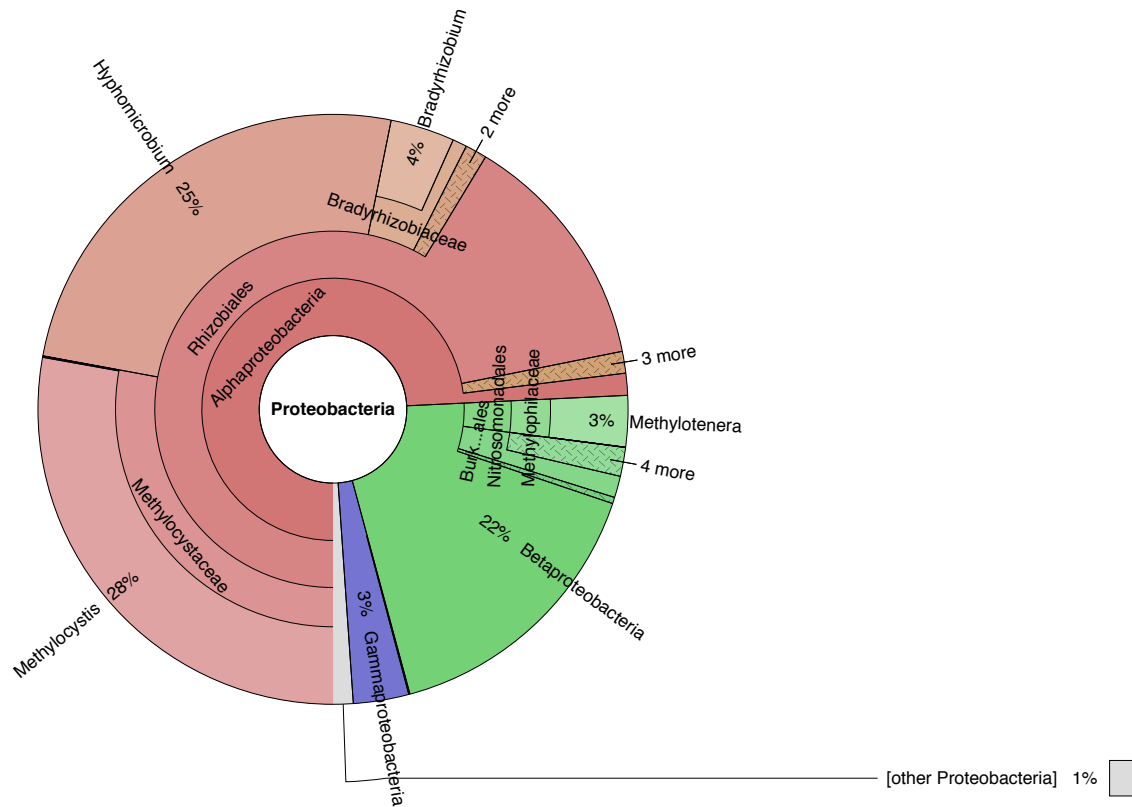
Hyphomicrobium
25%
Bradyrhizobium
4%
2 more
Bradyrhizobiaceae
Rhizobiales
Alphaproteobacteria
Proteobacteria
3 more
Nitrosomonadales
Methylophilaceae
Bulk...ales
3%
Methylotenera
4 more
22%
Betaproteobacteria
3%
Gammaproteobacteria
Methylocystaceae
28%
Methylocystis
[other Proteobacteria] 1%